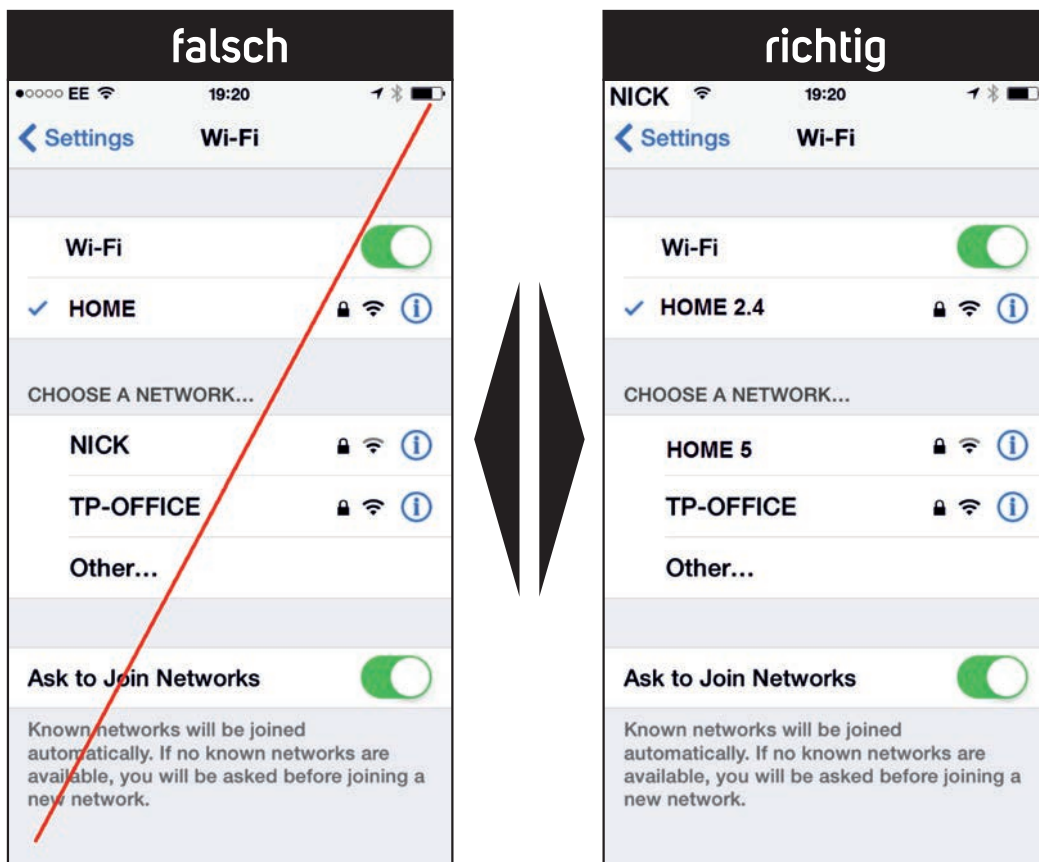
falsch

●○○○○ EE 19:20

Settings Wi-Fi

Wi-Fi

✓ HOME

CHOOSE A NETWORK...

NICK

TP-OFFICE

Other...

Ask to Join Networks

Known networks will be joined automatically. If no known networks are available, you will be asked before joining a new network.

richtig

NICK 19:20

Settings Wi-Fi

Wi-Fi

✓ HOME 2.4

CHOOSE A NETWORK...

HOME 5

TP-OFFICE

Other...

Ask to Join Networks

Known networks will be joined automatically. If no known networks are available, you will be asked before joining a new network.